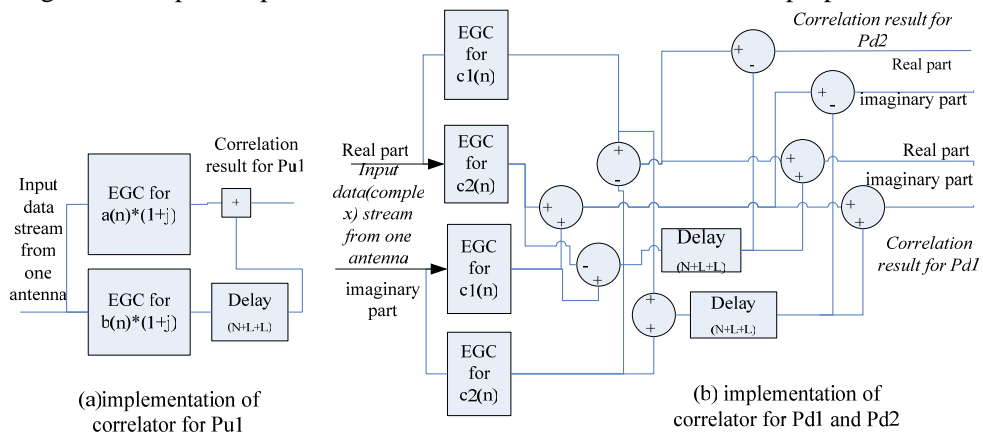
Input data stream from one antenna

EGC for a(n)*(1+j)

EGC for b(n)*(1+j)

Correlation result for Pu1

+

Delay
(N+L+L)

(a)implementation of correlator for Pu1

Real part

Input data(complex) stream from one antenna

imaginary part

EGC for c1(n)

EGC for c2(n)

EGC for c1(n)

EGC for c2(n)

Correlation result for Pd2

Real part

imaginary part

Real part

imaginary part

Correlation result for Pd1

Delay
(N+L+L)

Delay
(N+L+L)

+ -
+ -
+ -
+ +
+ +
- +
+ +
+ +

(b) implementation of correlator for Pd1 and Pd2